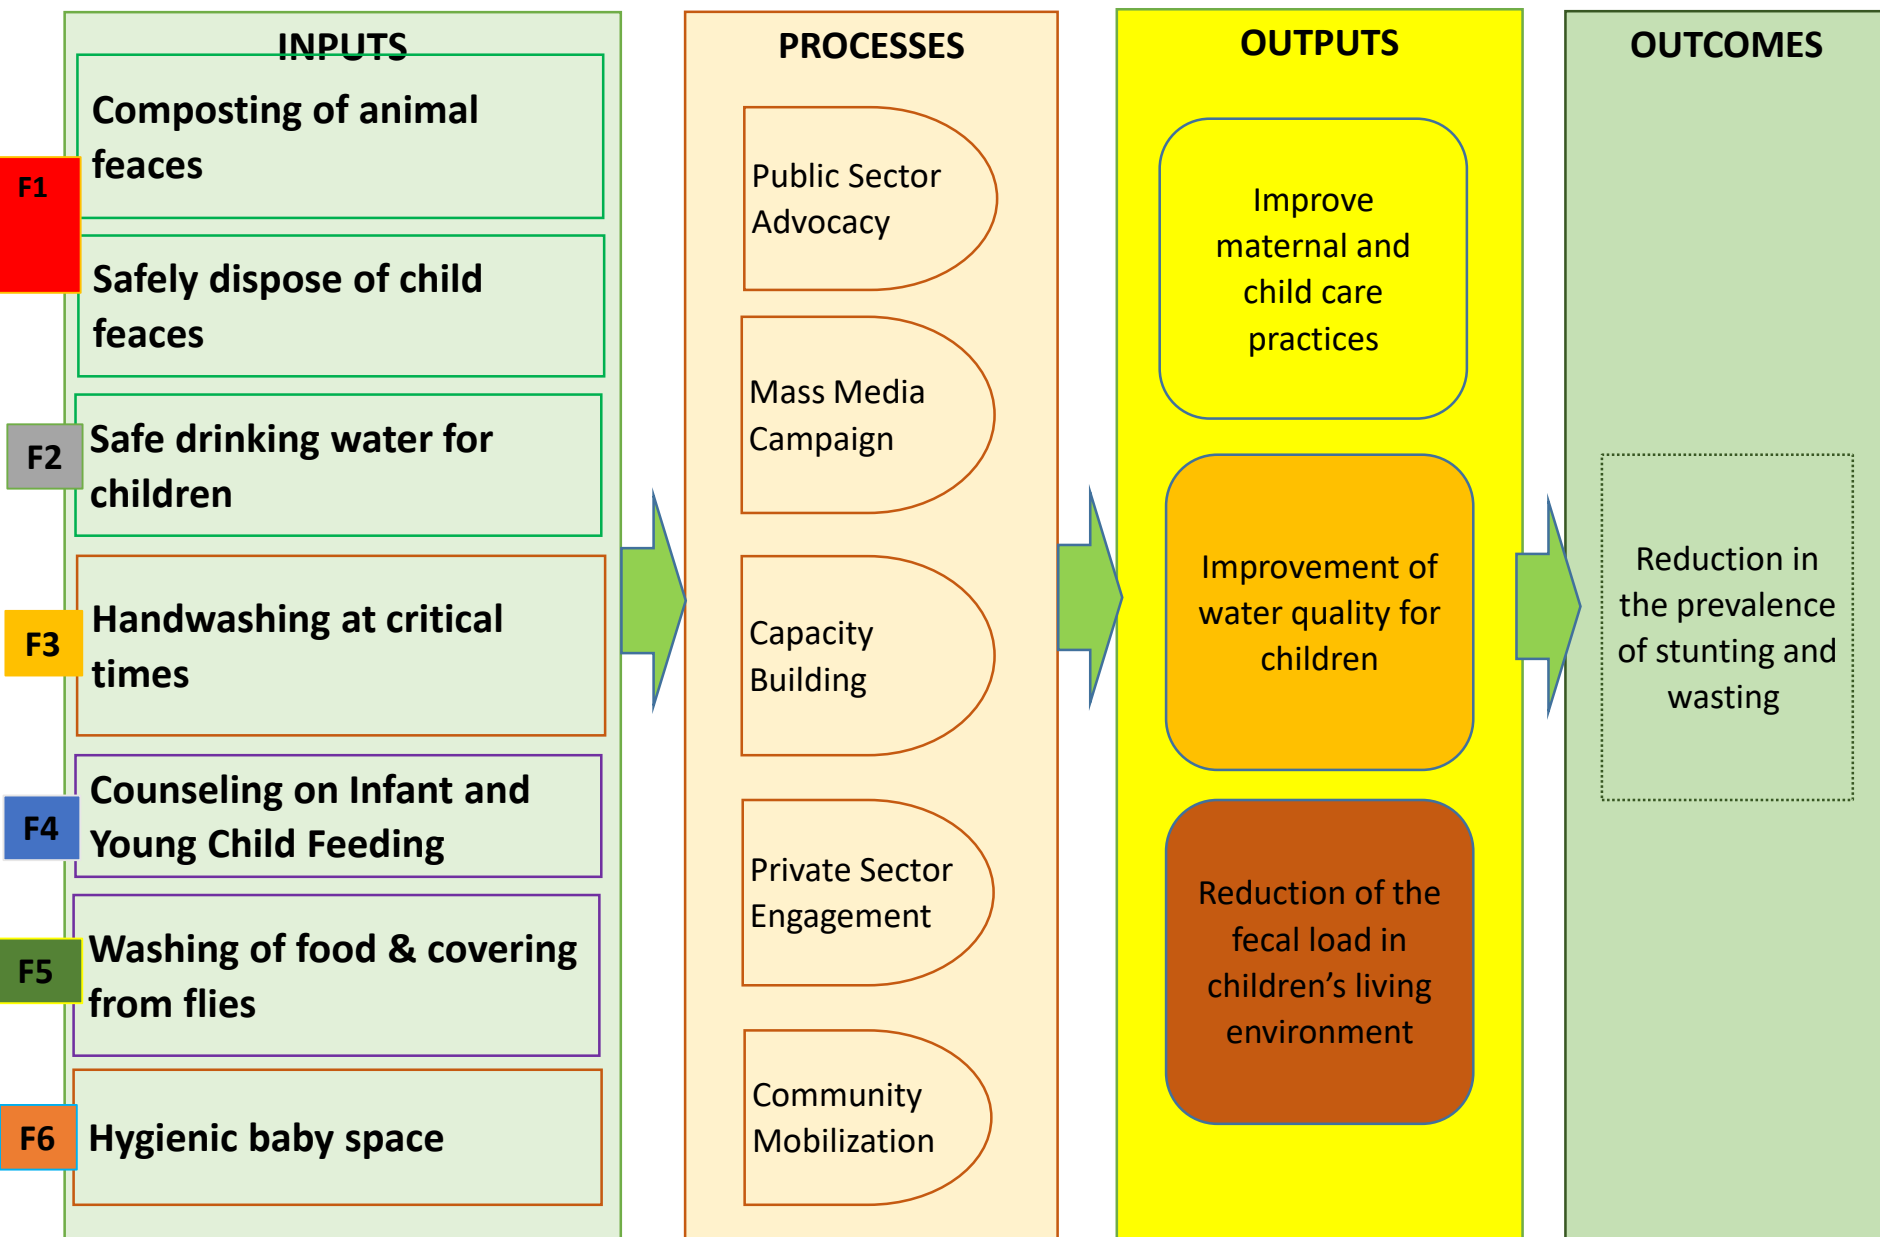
INPUTS

F1

Composting of animal feaces

Safely dispose of child feaces

F2

Safe drinking water for children

F3

Handwashing at critical times

F4

Counseling on Infant and Young Child Feeding

F5

Washing of food & covering from flies

F6

Hygienic baby space

PROCESSES

Public Sector Advocacy

Mass Media Campaign

Capacity Building

Private Sector Engagement

Community Mobilization

OUTPUTS

Improve maternal and child care practices

Improvement of water quality for children

Reduction of the fecal load in children’s living environment

OUTCOMES

Reduction in the prevalence of stunting and wasting